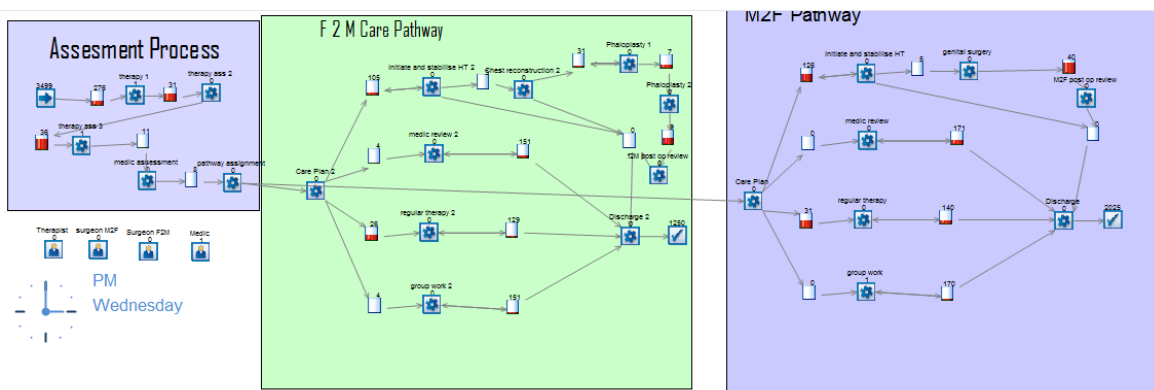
Assesment Process

3499
276
therapy 1
1
31
therapy ass 2
0
36
therapy ass 3
1
11
medic assessment
0
5
pathway assignment
0

Therapist
0
surgeon M2F
0
Surgeon F2M
0
Medic
1

PM
Wednesday

F 2 M Care Pathway

105
initiate and stabilise HT 2
0
chest reconstruction 2
0
31
Phaloplasty 1
0
7
Phaloplasty 2
0
0
0
4
medic review 2
0
151
f2M post op review
0
Care Plan 2
0
26
regular therapy 2
0
129
Discharge 2
0
1260
4
group work 2
0
151

M2F Pathway

128
initiate and stabilise HT
0
5
genital surgery
0
40
M2F post op review
0
0
0
medic review
0
171
Care Plan
0
31
regular therapy
0
140
Discharge
0
2025
0
group work
1
170